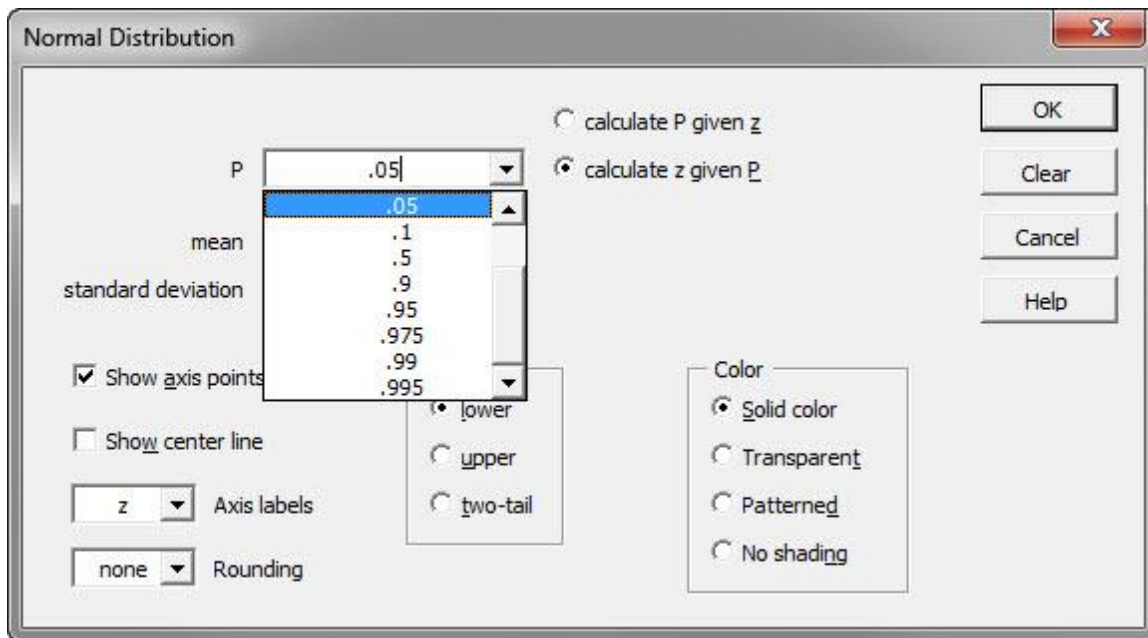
Normal Distribution

calculate P given z

calculate z given P

P .05

.05
.1
.5
.9
.95
.975
.99
.995

mean

standard deviation

OK

Clear

Cancel

Help

Show axis points

lower

upper

two-tail

Show center line

z Axis labels

none Rounding

Color

Solid color

Transparent

Patterned

No shading